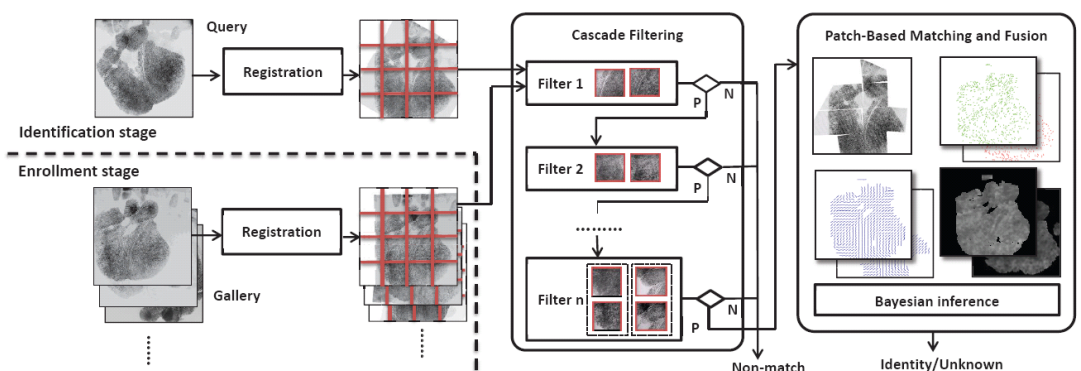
Query

Registration

Identification stage

Enrollment stage

Registration

Gallery

Cascade Filtering

Filter 1

P

N

Filter 2

P

N

Filter n

P

N

Non-match

Patch-Based Matching and Fusion

Bayesian inference

Identity/Unknown